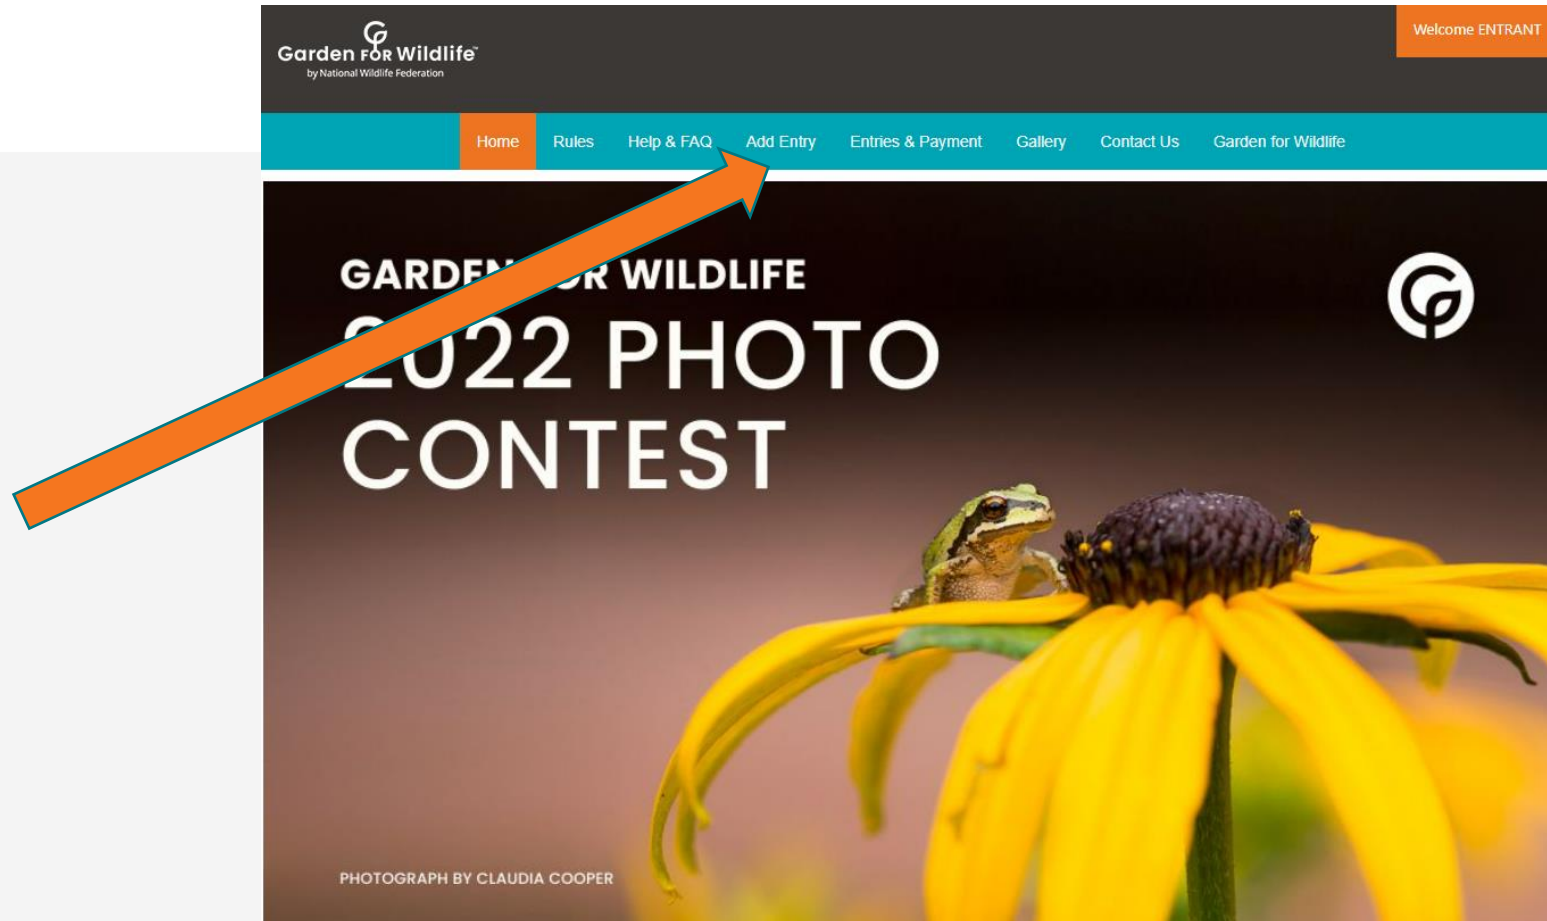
Garden FOR Wildlife™
by National Wildlife Federation

Welcome ENTRANT

Home Rules Help & FAQ Add Entry Entries & Payment Gallery Contact Us Garden for Wildlife

GARDE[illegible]R WILDLIFE
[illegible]022 PHOTO
CONTEST

PHOTOGRAPH BY CLAUDIA COOPER